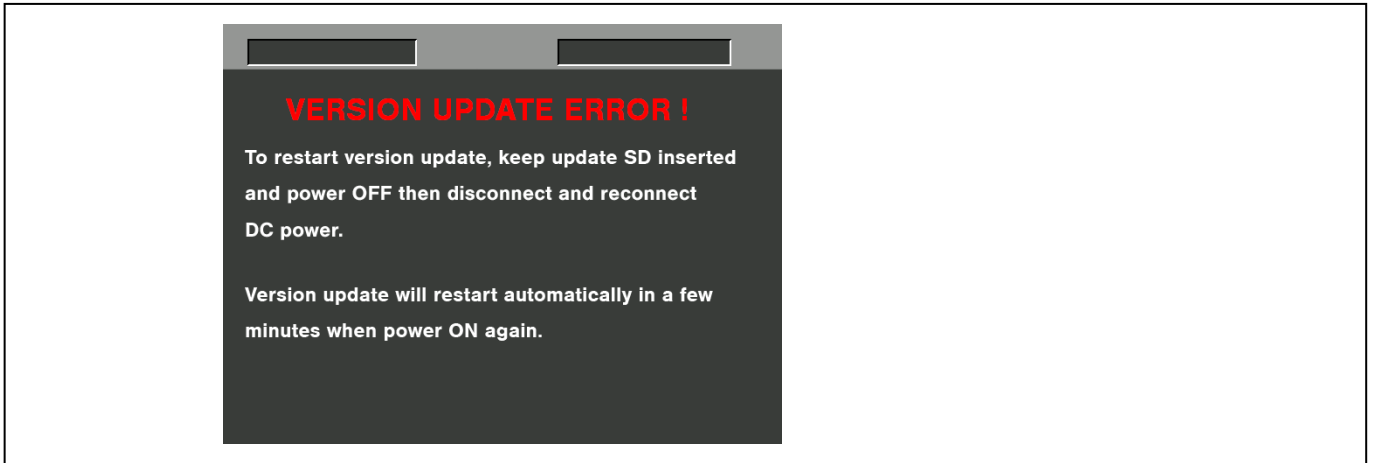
VERSION UPDATE ERROR !

To restart version update, keep update SD inserted and power OFF then disconnect and reconnect DC power.

Version update will restart automatically in a few minutes when power ON again.